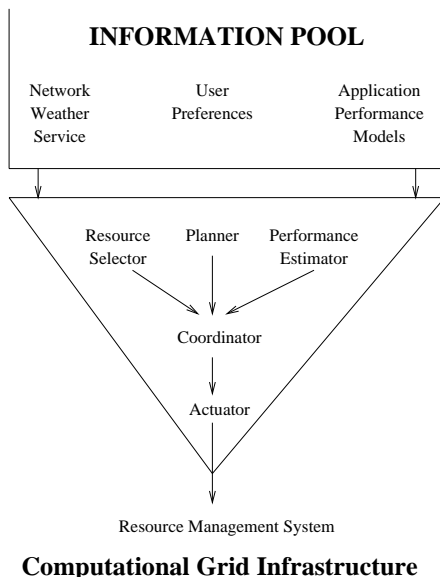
INFORMATION POOL

Network Weather Service

User Preferences

Application Performance Models

Resource Selector

Planner

Performance Estimator

Coordinator

Actuator

Resource Management System

Computational Grid Infrastructure